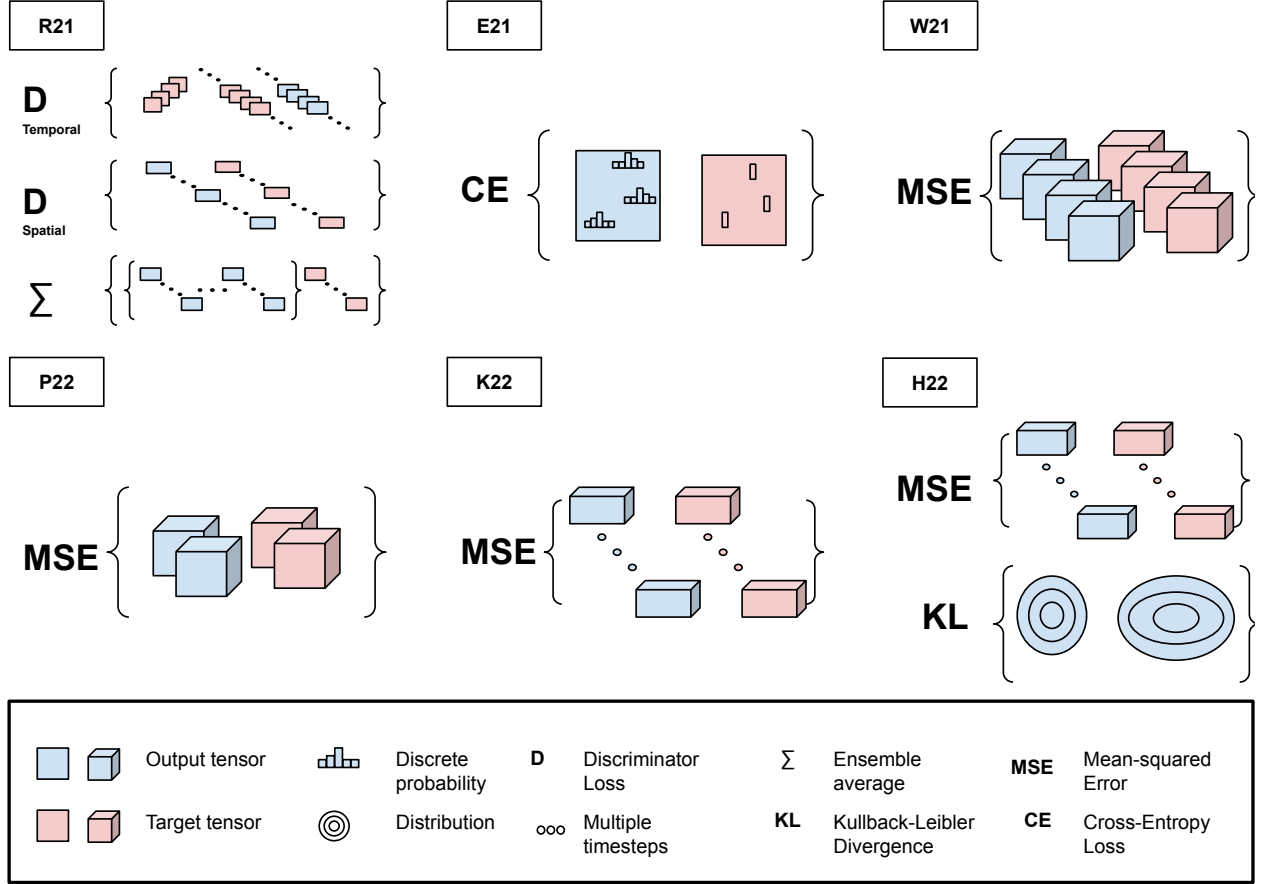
R21

D
Temporal

D
Spatial

$\sum$

E21

CE

W21

MSE

P22

MSE

K22

MSE

H22

MSE

KL

Output tensor

Target tensor

Discrete probability

Distribution

D Discriminator Loss

Multiple timesteps

$\sum$ Ensemble average

KL Kullback-Leibler Divergence

MSE Mean-squared Error

CE Cross-Entropy Loss